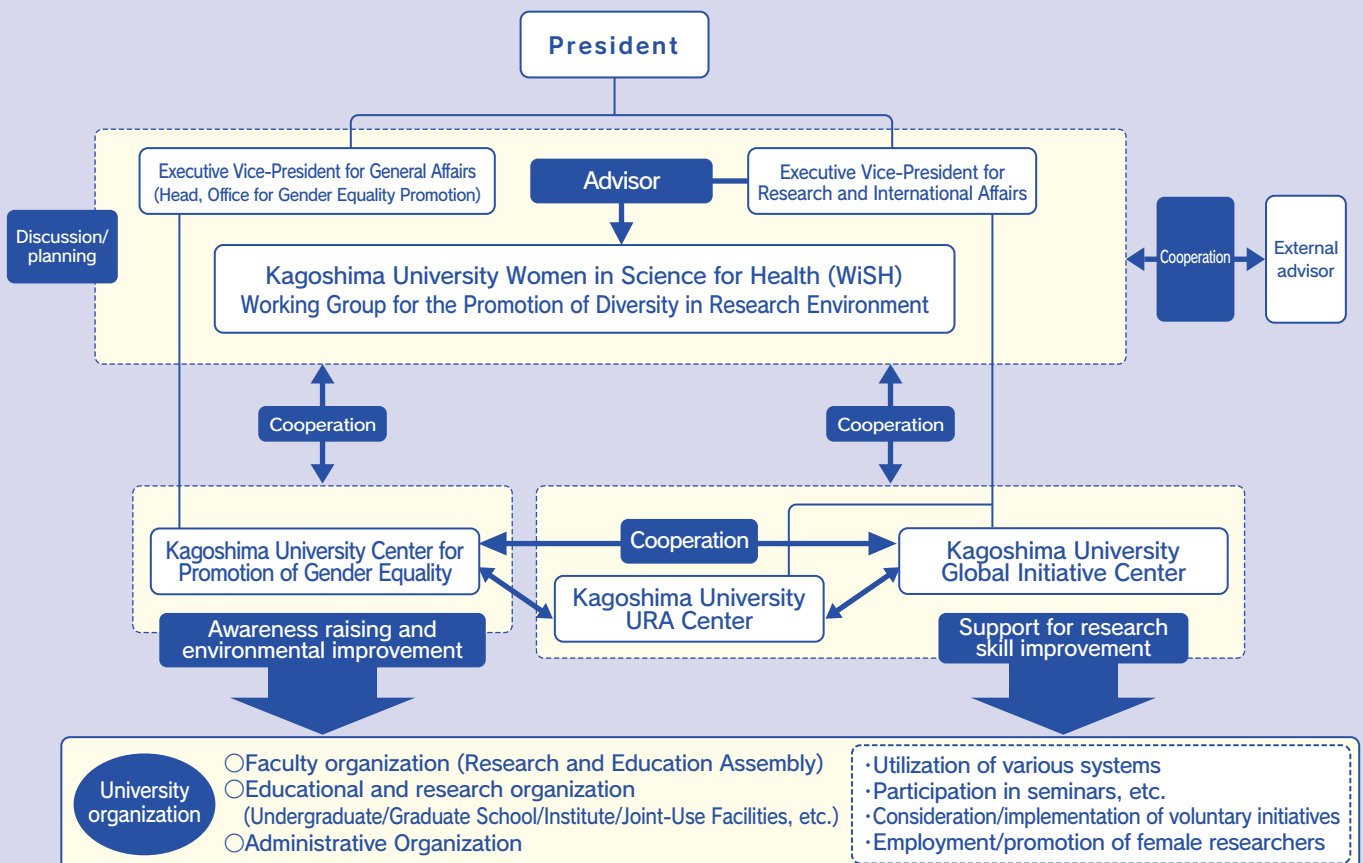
President

Executive Vice-President for General Affairs (Head, Office for Gender Equality Promotion)

Advisor

Executive Vice-President for Research and International Affairs

Discussion/ planning

Kagoshima University Women in Science for Health (WiSH)
Working Group for the Promotion of Diversity in Research Environment

Cooperation

External advisor

Cooperation

Cooperation

Kagoshima University Center for Promotion of Gender Equality

Cooperation

Kagoshima University Global Initiative Center

Kagoshima University URA Center

Awareness raising and environmental improvement

Support for research skill improvement

University organization

○Faculty organization (Research and Education Assembly)
○Educational and research organization (Undergraduate/Graduate School/Institute/Joint-Use Facilities, etc.)
○Administrative Organization

･Utilization of various systems
･Participation in seminars, etc.
･Consideration/implementation of voluntary initiatives
･Employment/promotion of female researchers